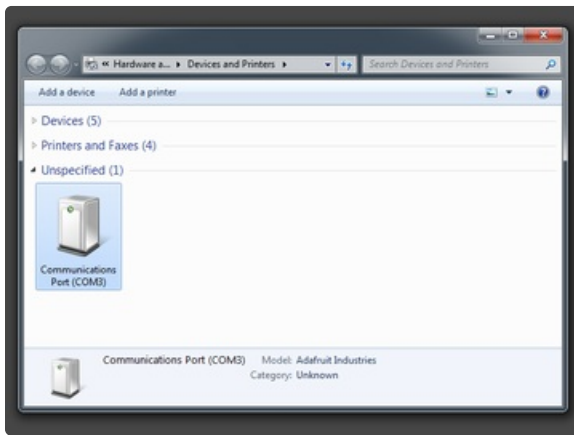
« Hardware a... ▸ Devices and Printers ▸

Search Devices and Printers

Add a device

Add a printer

Devices (5)

Printers and Faxes (4)

Unspecified (1)

Communications Port (COM3)

Communications Port (COM3)

Model: Adafruit Industries

Category: Unknown